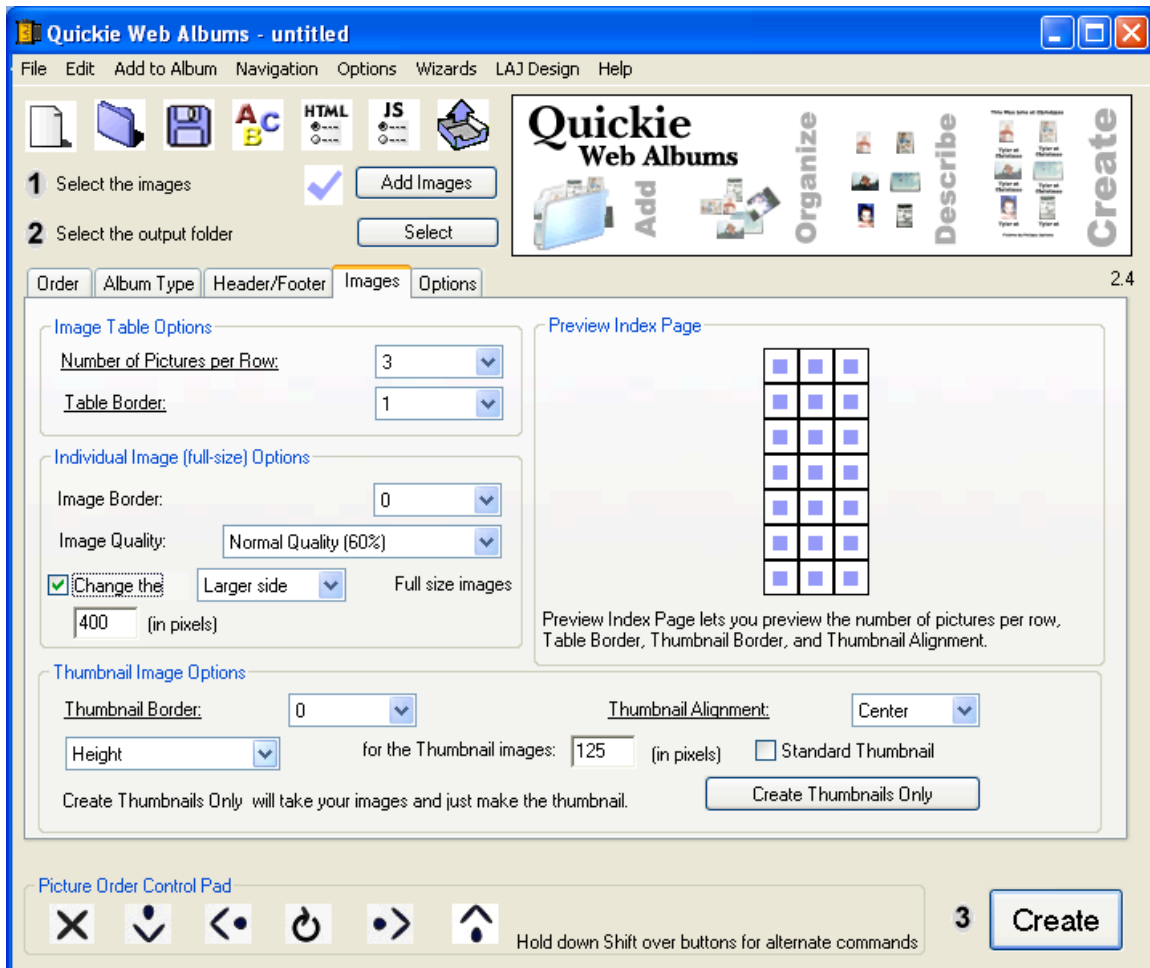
Quickie Web Albums - untitled

File Edit Add to Album Navigation Options Wizards LAJ Design Help

HTML JS

1 Select the images
Add Images

2 Select the output folder
Select

Quickie Web Albums
Add Organize Describe Create

2.4

Order Album Type Header/Footer Images Options

Image Table Options
Number of Pictures per Row: 3
Table Border: 1

Individual Image (full-size) Options
Image Border: 0
Image Quality: Normal Quality (60%)
Change the Larger side Full size images
400 (in pixels)

Preview Index Page
Preview Index Page lets you preview the number of pictures per row, Table Border, Thumbnail Border, and Thumbnail Alignment.

Thumbnail Image Options
Thumbnail Border: 0
Thumbnail Alignment: Center
Height for the Thumbnail images: 125 (in pixels) Standard Thumbnail
Create Thumbnails Only will take your images and just make the thumbnail.
Create Thumbnails Only

Picture Order Control Pad
Hold down Shift over buttons for alternate commands

3 Create